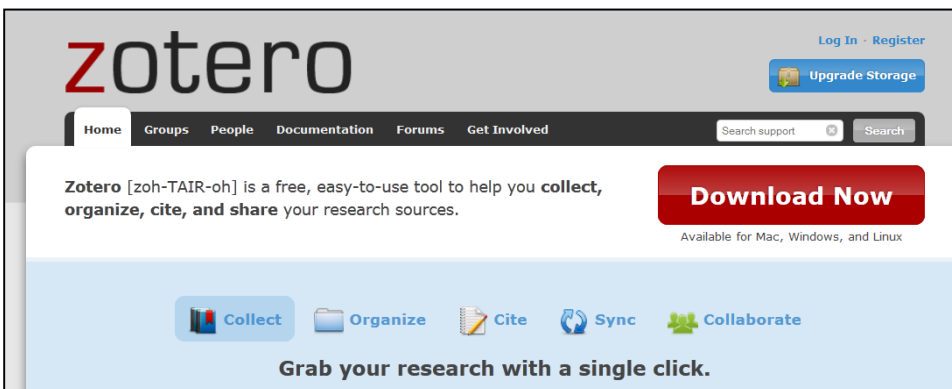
zotero

Log In · Register

Upgrade Storage

Home Groups People Documentation Forums Get Involved

Search support

Search

Zotero [zoh-TAIR-oh] is a free, easy-to-use tool to help you collect, organize, cite, and share your research sources.

Download Now

Available for Mac, Windows, and Linux

Collect Organize Cite Sync Collaborate

Grab your research with a single click.